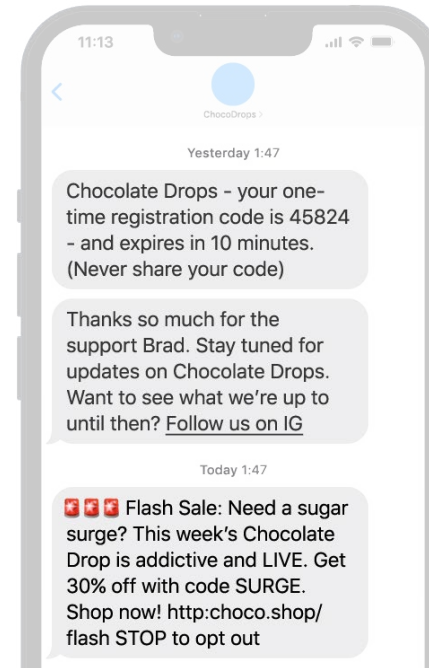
11:13

ChocoDrops >

Yesterday 1:47

Chocolate Drops - your one-time registration code is 45824 - and expires in 10 minutes. (Never share your code)

Thanks so much for the support Brad. Stay tuned for updates on Chocolate Drops. Want to see what we're up to until then? Follow us on IG

Today 1:47

Flash Sale: Need a sugar surge? This week's Chocolate Drop is addictive and LIVE. Get 30% off with code SURGE. Shop now! http:choco.shop/flash STOP to opt out